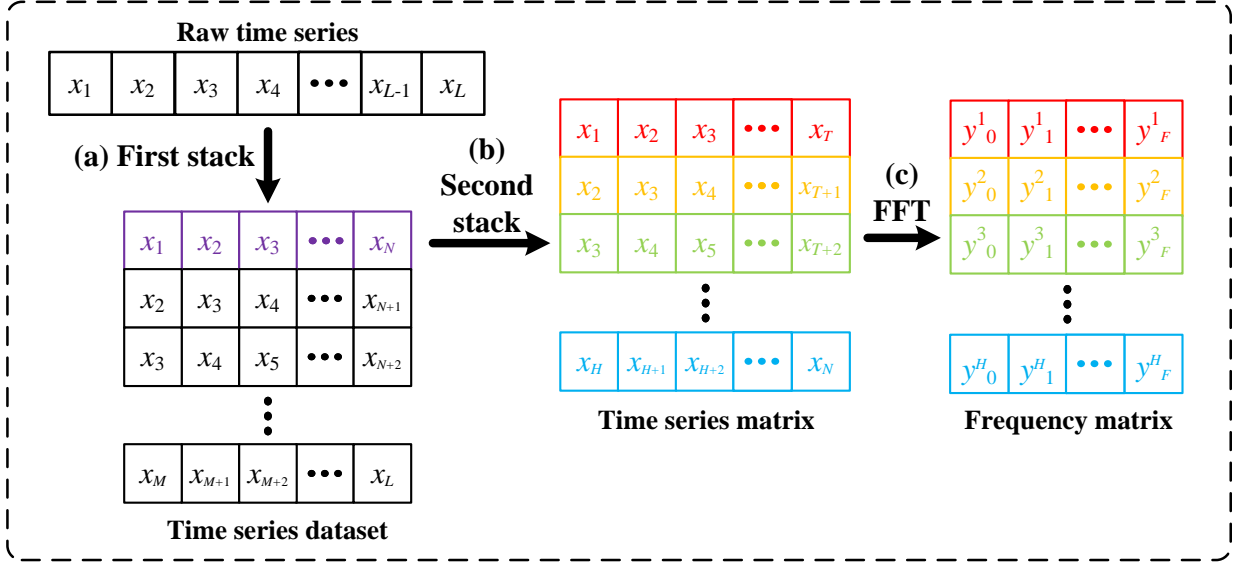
Raw time series

| $x_1$ | $x_2$ | $x_3$ | $x_4$ | ••• | $x_{L-1}$ | $x_L$ |
|---|---|---|---|---|---|---|

(a) First stack

| $x_1$ | $x_2$ | $x_3$ | ••• | $x_N$ |
|---|---|---|---|---|
| $x_2$ | $x_3$ | $x_4$ | ••• | $x_{N+1}$ |
| $x_3$ | $x_4$ | $x_5$ | ••• | $x_{N+2}$ |
| ⋮ | | | | |
| $x_M$ | $x_{M+1}$ | $x_{M+2}$ | ••• | $x_L$ |

Time series dataset

(b) Second stack

| $x_1$ | $x_2$ | $x_3$ | ••• | $x_T$ |
|---|---|---|---|---|
| $x_2$ | $x_3$ | $x_4$ | ••• | $x_{T+1}$ |
| $x_3$ | $x_4$ | $x_5$ | ••• | $x_{T+2}$ |
| ⋮ | | | | |
| $x_H$ | $x_{H+1}$ | $x_{H+2}$ | ••• | $x_N$ |

Time series matrix

(c) FFT

| $y^1{}_0$ | $y^1{}_1$ | ••• | $y^1{}_F$ |
|---|---|---|---|
| $y^2{}_0$ | $y^2{}_1$ | ••• | $y^2{}_F$ |
| $y^3{}_0$ | $y^3{}_1$ | ••• | $y^3{}_F$ |
| ⋮ | | | |
| $y^H{}_0$ | $y^H{}_1$ | ••• | $y^H{}_F$ |

Frequency matrix